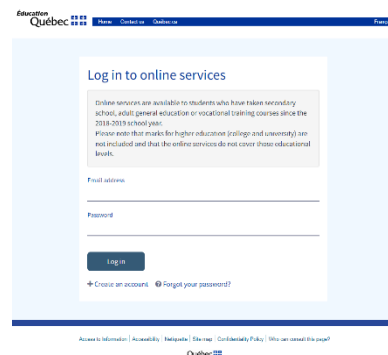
Éducation Québec

Home | Contact us | Québec.ca

Franç

Log in to online services

Online services are available to students who have taken secondary school, adult general education or vocational training courses since the 2018-2019 school year.
Please note that marks for higher education (college and university) are not included and that the online services do not cover those educational levels.

Email address

Password

Log in

Create an account Forgot your password?

Access to information | Accessibility | Netiquette | Site map | Confidentiality Policy | Who can consult this page?

Québec